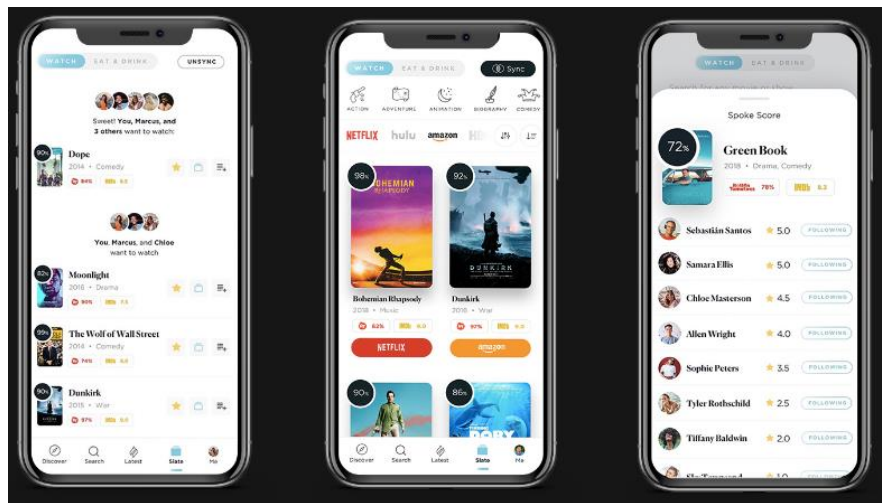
WATCH EAT & DRINK UNSYNC

Sweet! You, Marcus, and 3 others want to watch:

90% Dope
2014 • Comedy
94% 6.5

You, Marcus, and Chloe want to watch

82% Moonlight
2016 • Drama
98% 7.5

89% The Wolf of Wall Street
2013 • Comedy
74% 8.2

90% Dunkirk
2015 • War
97% 8.0

Discover Search Latest Slate Me

WATCH EAT & DRINK Sync

ACTION ADVENTURE ANIMATION BIOGRAPHY COMEDY

NETFLIX hulu amazon

98% BOHEMIAN RHAPSODY
92% DUNKIRK

Bohemian Rhapsody
2018 • Music
62% 8.0
NETFLIX

Dunkirk
2018 • War
97% 8.0
amazon

90%
86%

Discover Search Latest Slate Me

WATCH EAT & DRINK

Spoke Score

72% Green Book
2018 • Drama, Comedy
78% 8.3

Sebastián Santos 5.0 FOLLOWING
Samara Ellis 5.0 FOLLOWING
Chloe Masterson 4.5 FOLLOWING
Allen Wright 4.0 FOLLOWING
Sophie Peters 3.5 FOLLOWING
Tyler Rothschild 2.5 FOLLOWING
Tiffany Baldwin 2.0 FOLLOWING
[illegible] 1.0 FOLLOWING